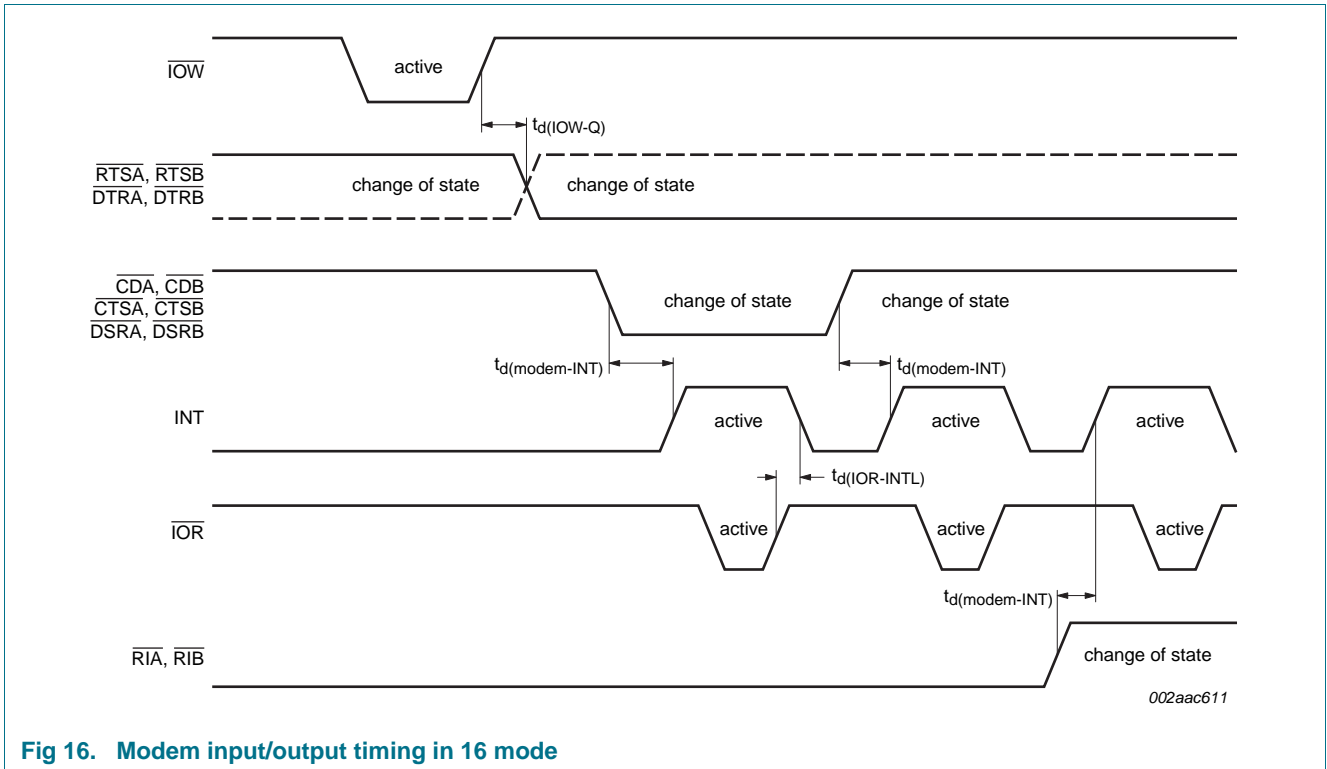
$\overline{IOW}$

active

$t_{d(IOW-Q)}$

$\overline{RTSA}$, $\overline{RTSB}$
$\overline{DTRA}$, $\overline{DTRB}$

change of state

change of state

$\overline{CDA}$, $\overline{CDB}$
$\overline{CTSA}$, $\overline{CTSB}$
$\overline{DSRA}$, $\overline{DSRB}$

change of state

change of state

$t_{d(modem-INT)}$

$t_{d(modem-INT)}$

INT

active

active

active

$t_{d(IOR-INTL)}$

$\overline{IOR}$

active

active

active

$t_{d(modem-INT)}$

$\overline{RIA}$, $\overline{RIB}$

change of state

002aac611

Fig 16. Modem input/output timing in 16 mode